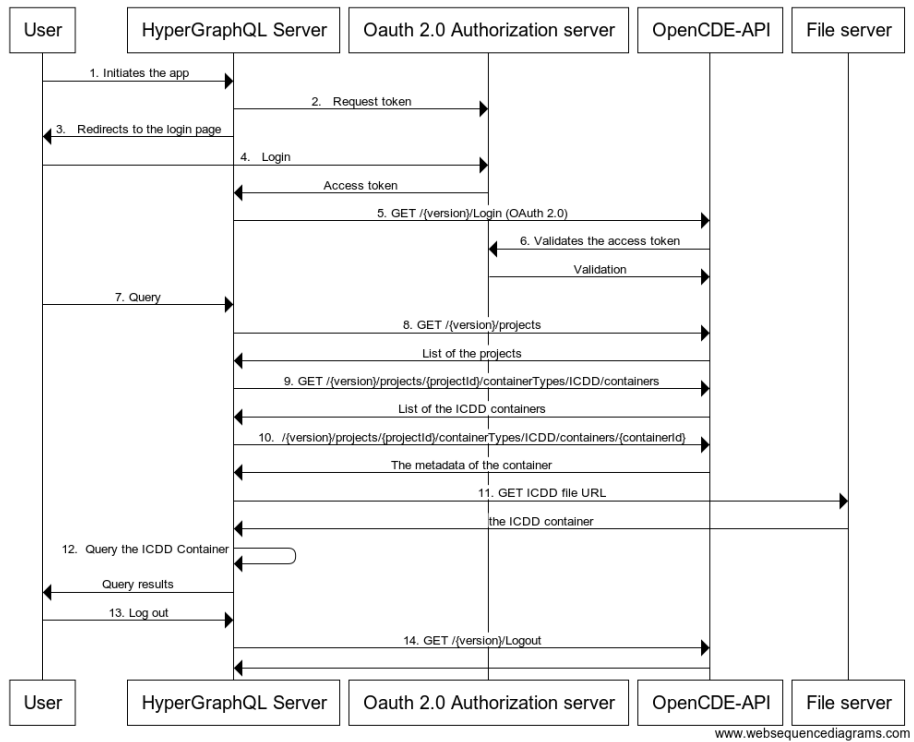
User

HyperGraphQL Server

Oauth 2.0 Authorization server

OpenCDE-API

File server

1. Initiates the app

2. Request token

3. Redirects to the login page

4. Login

Access token

5. GET /{version}/Login (OAuth 2.0)

6. Validates the access token

Validation

7. Query

8. GET /{version}/projects

List of the projects

9. GET /{version}/projects/{projectId}/containerTypes/ICDD/containers

List of the ICDD containers

10. /{version}/projects/{projectId}/containerTypes/ICDD/containers/{containerId}

The metadata of the container

11. GET ICDD file URL

the ICDD container

12. Query the ICDD Container

Query results

13. Log out

14. GET /{version}/Logout

User

HyperGraphQL Server

Oauth 2.0 Authorization server

OpenCDE-API

File server

www.websequencediagrams.com